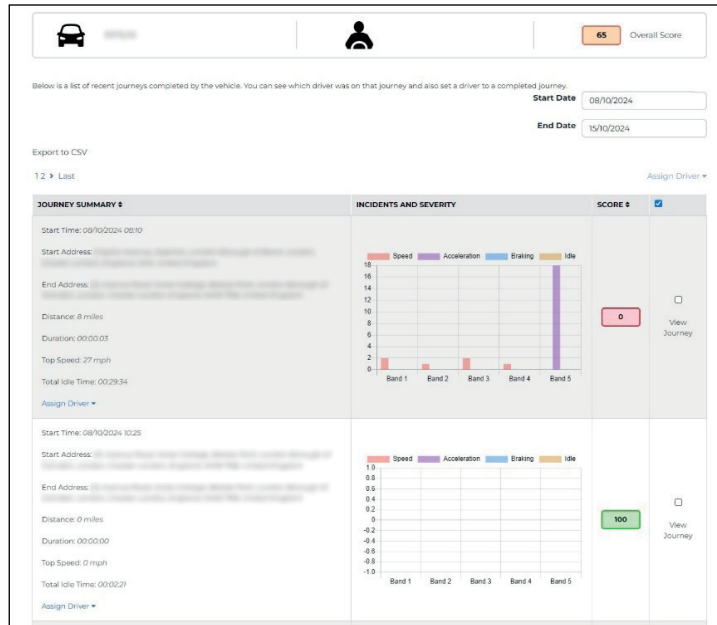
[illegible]

65 Overall Score

Below is a list of recent journeys completed by the vehicle. You can see which driver was on that journey and also set a driver to a completed journey.

Start Date 08/10/2024

End Date 15/10/2024

Export to CSV

1 2 ▸ Last

Assign Driver ▾

| JOURNEY SUMMARY ⬍ | INCIDENTS AND SEVERITY | SCORE ⬍ | ☑ |
|---|---|---|---|
| Start Time: 08/10/2024 08:10<br>Start Address: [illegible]<br>End Address: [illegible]<br>Distance: 8 miles<br>Duration: 00:00:03<br>Top Speed: 27 mph<br>Total Idle Time: 00:29:34<br>Assign Driver ▾ | Speed Acceleration Braking Idle<br>18 16 14 12 10 8 6 4 2 0<br>Band 1 Band 2 Band 3 Band 4 Band 5 | 0 | ☐ View Journey |
| Start Time: 08/10/2024 10:25<br>Start Address: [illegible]<br>End Address: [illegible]<br>Distance: 0 miles<br>Duration: 00:00:00<br>Top Speed: 0 mph<br>Total Idle Time: 00:02:21<br>Assign Driver ▾ | Speed Acceleration Braking Idle<br>1.0 0.8 0.6 0.4 0.2 0 -0.2 -0.4 -0.6 -0.8 -1.0<br>Band 1 Band 2 Band 3 Band 4 Band 5 | 100 | ☐ View Journey |